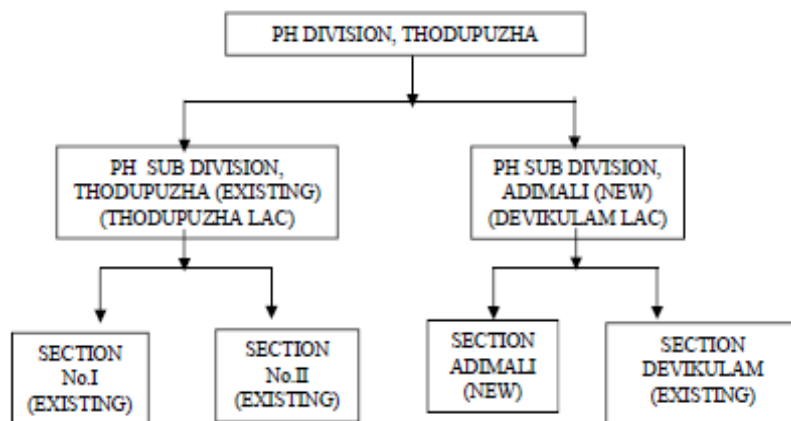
PH DIVISION, THODUPUZHA

PH SUB DIVISION, THODUPUZHA (EXISTING) (THODUPUZHA LAC)

PH SUB DIVISION, ADIMALI (NEW) (DEVIKULAM LAC)

SECTION No.I (EXISTING)

SECTION No.II (EXISTING)

SECTION ADIMALI (NEW)

SECTION DEVIKULAM (EXISTING)